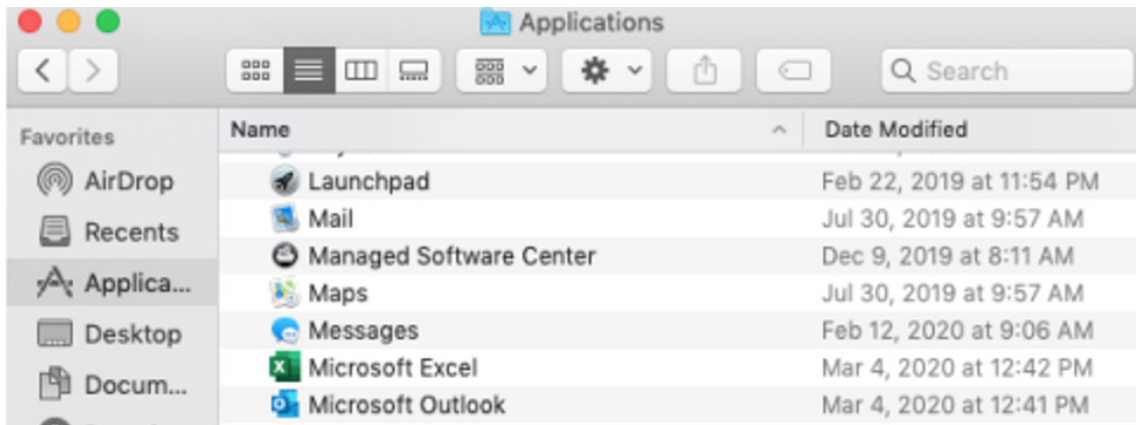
Applications

Search

Favorites
AirDrop
Recents
Applica...
Desktop
Docum...

| Name | Date Modified |
|---|---|
| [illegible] | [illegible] |
| Launchpad | Feb 22, 2019 at 11:54 PM |
| Mail | Jul 30, 2019 at 9:57 AM |
| Managed Software Center | Dec 9, 2019 at 8:11 AM |
| Maps | Jul 30, 2019 at 9:57 AM |
| Messages | Feb 12, 2020 at 9:06 AM |
| Microsoft Excel | Mar 4, 2020 at 12:42 PM |
| Microsoft Outlook | Mar 4, 2020 at 12:41 PM |